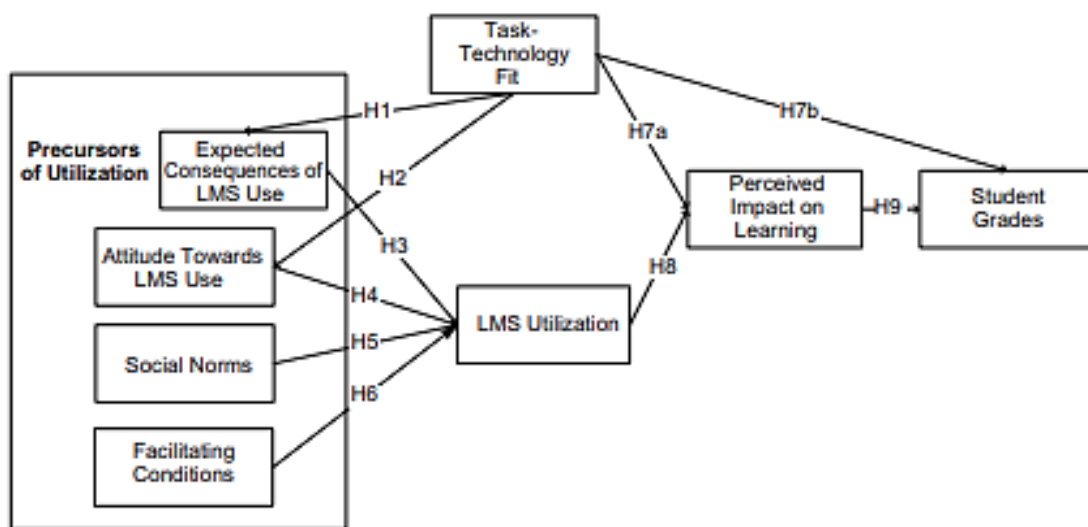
Task-Technology Fit

H1

H7b

Precursors of Utilization

Expected Consequences of LMS Use

H7a

H2

Perceived Impact on Learning

H9

Student Grades

H3

Attitude Towards LMS Use

H8

H4

LMS Utilization

Social Norms

H5

H6

Facilitating Conditions